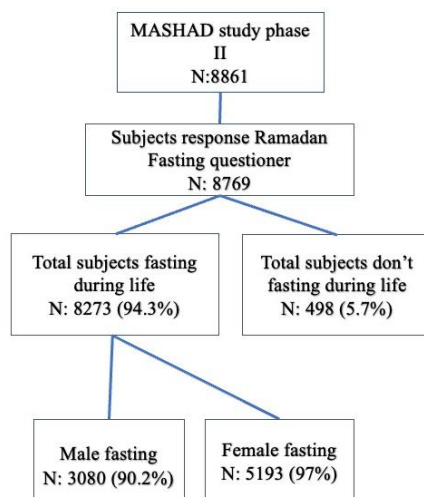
MASHAD study phase II
N:8861

Subjects response Ramadan Fasting questioner
N: 8769

Total subjects fasting during life
N: 8273 (94.3%)

Total subjects don't fasting during life
N: 498 (5.7%)

Male fasting
N: 3080 (90.2%)

Female fasting
N: 5193 (97%)